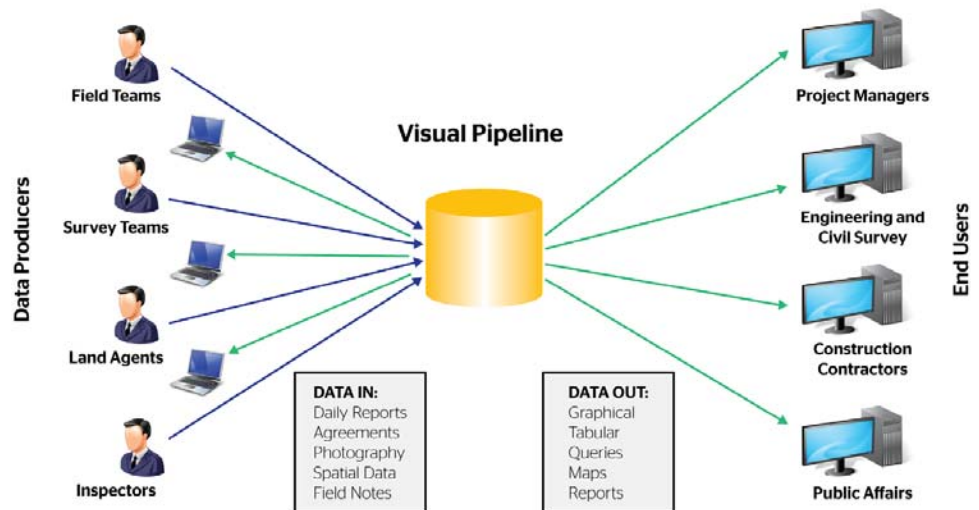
Data Producers

Field Teams

Survey Teams

Land Agents

Inspectors

Visual Pipeline

DATA IN:
Daily Reports
Agreements
Photography
Spatial Data
Field Notes

DATA OUT:
Graphical
Tabular
Queries
Maps
Reports

Project Managers

Engineering and Civil Survey

Construction Contractors

Public Affairs

End Users